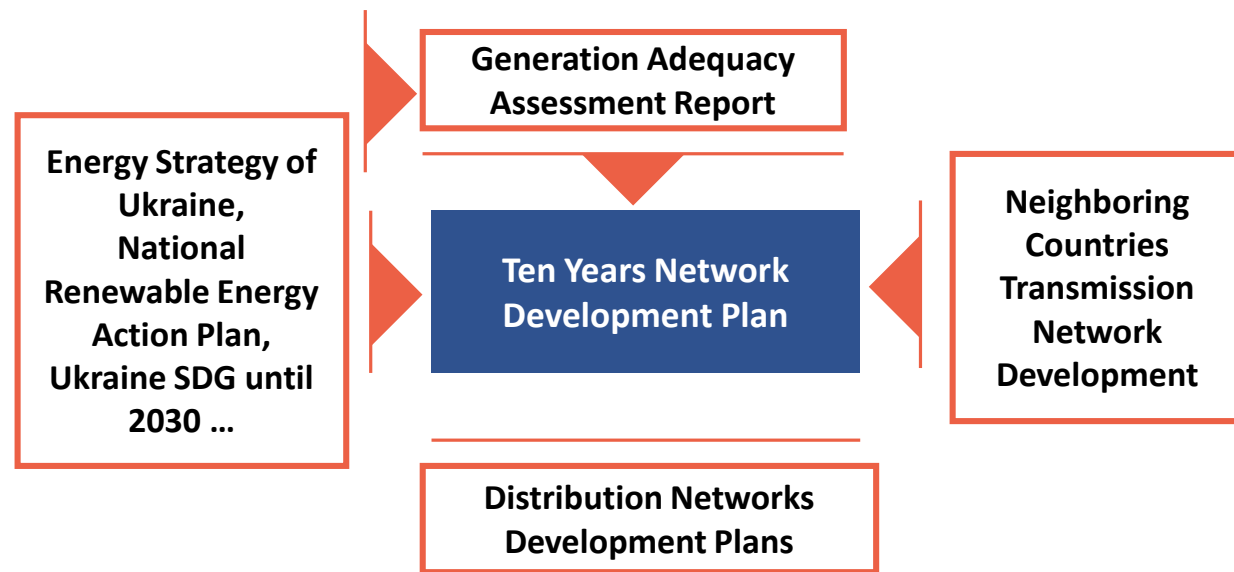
Generation Adequacy Assessment Report

Energy Strategy of Ukraine, National Renewable Energy Action Plan, Ukraine SDG until 2030 …

Ten Years Network Development Plan

Neighboring Countries Transmission Network Development

Distribution Networks Development Plans